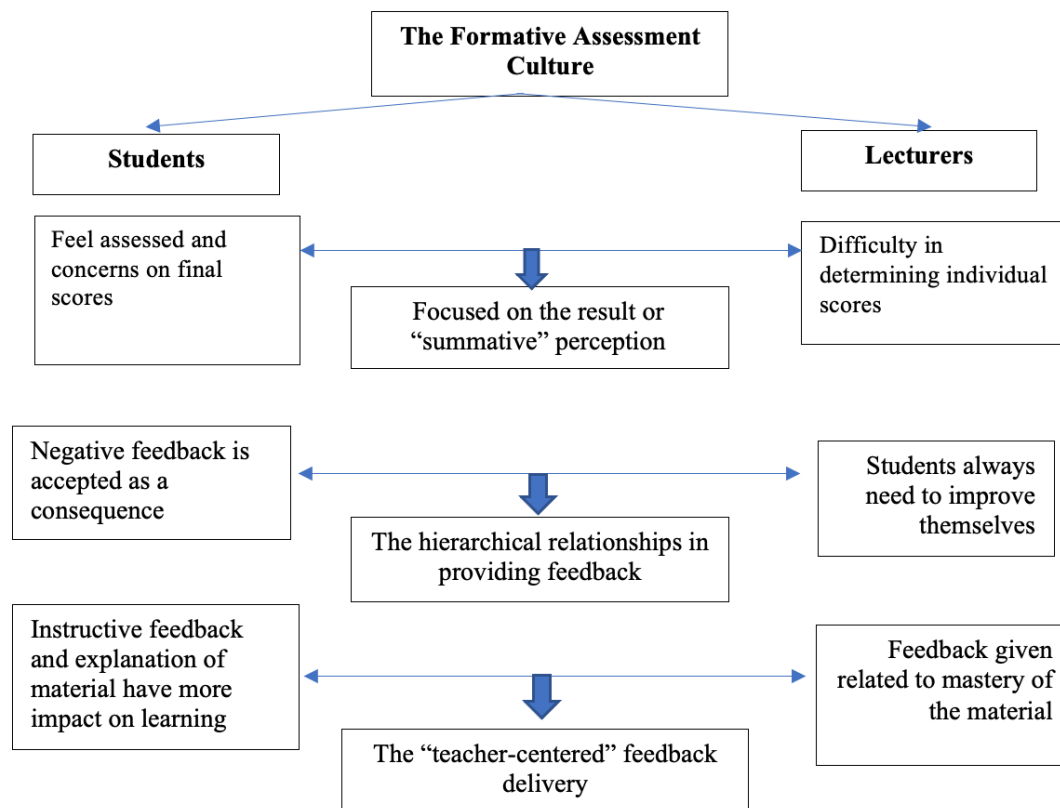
The Formative Assessment Culture

Students

Lecturers

Feel assessed and concerns on final scores

Focused on the result or “summative” perception

Difficulty in determining individual scores

Negative feedback is accepted as a consequence

The hierarchical relationships in providing feedback

Students always need to improve themselves

Instructive feedback and explanation of material have more impact on learning

The “teacher-centered” feedback delivery

Feedback given related to mastery of the material